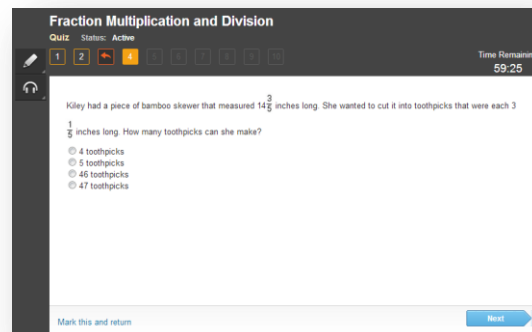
Fraction Multiplication and Division

Quiz Status: Active

1 2 4 5 6 7 8 9 10

Time Remainin
59:25

Kiley had a piece of bamboo skewer that measured $14\frac{3}{5}$ inches long. She wanted to cut it into toothpicks that were each $3\frac{1}{5}$ inches long. How many toothpicks can she make?

4 toothpicks
5 toothpicks
46 toothpicks
47 toothpicks

Mark this and return

Next